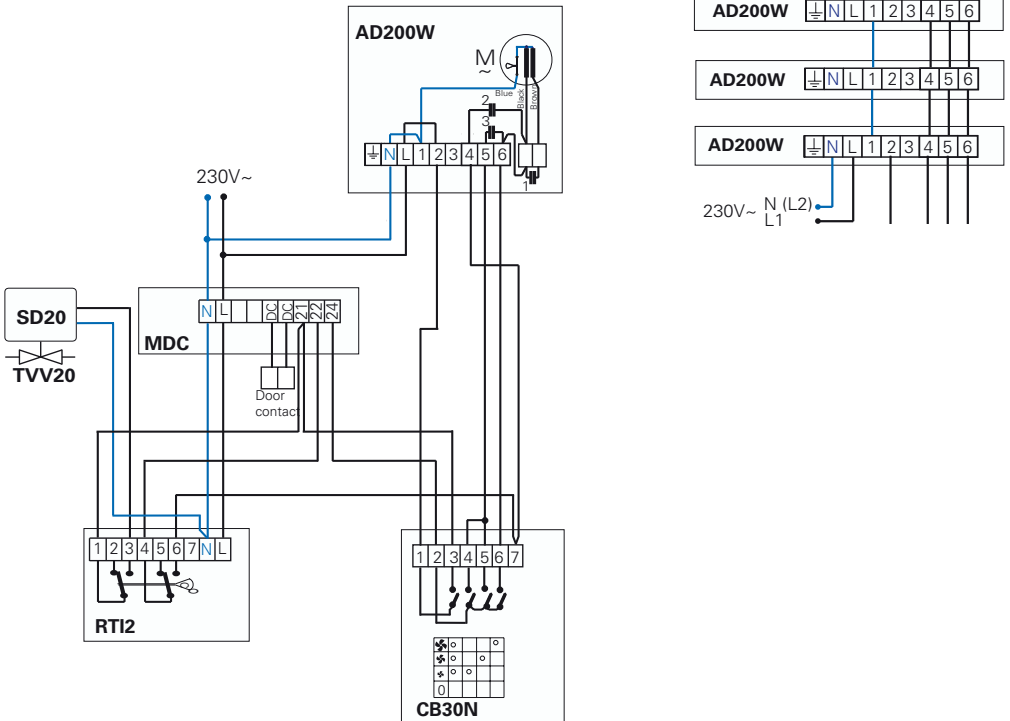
AD200W
M
~
Blue
Black
Brown
2
3
1
⏚ N L 1 2 3 4 5 6

230V~

SD20
TVV20

MDC
N L DC DC 21 22 24
Door contact

RTI2
1 2 3 4 5 6 7 N L

CB30N
1 2 3 4 5 6 7
0

AD200W ⏚ N L 1 2 3 4 5 6
AD200W ⏚ N L 1 2 3 4 5 6
AD200W ⏚ N L 1 2 3 4 5 6

230V~ N (L2)
L1